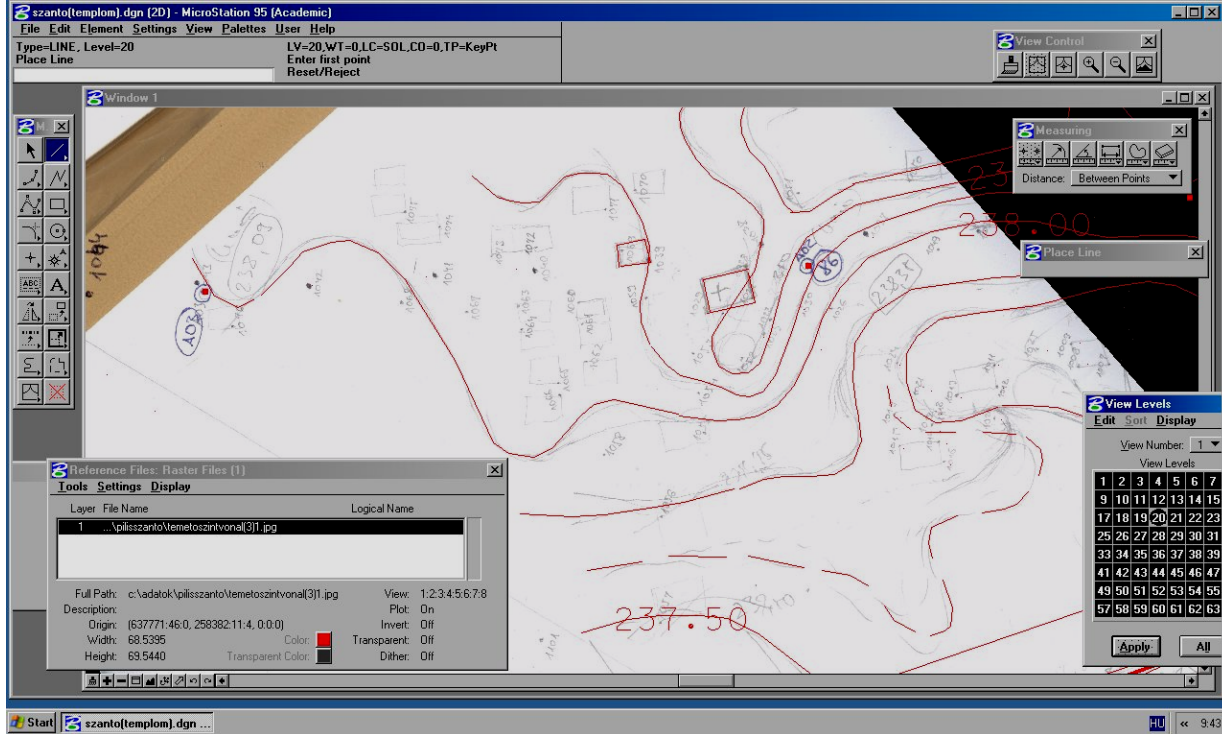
szanto(templom).dgn (2D) - MicroStation 95 (Academic)
File Edit Element Settings View Palettes User Help
Type=LINE, Level=20
Place Line
LV=20,WT=0,LC=SOL,CO=0,TP=KeyPt
Enter first point
Reset/Reject

View Control

Window 1

Measuring
Distance: Between Points

Place Line

238.00
238.09
238.31
237.50
1094
A03
A02
96

View Levels
Edit Sort Display
View Number: 1
View Levels

| 1 | 2 | 3 | 4 | 5 | 6 | 7 |
|---|---|---|---|---|---|---|
| 9 | 10 | 11 | 12 | 13 | 14 | 15 |
| 17 | 18 | 19 | 20 | 21 | 22 | 23 |
| 25 | 26 | 27 | 28 | 29 | 30 | 31 |
| 33 | 34 | 35 | 36 | 37 | 38 | 39 |
| 41 | 42 | 43 | 44 | 45 | 46 | 47 |
| 49 | 50 | 51 | 52 | 53 | 54 | 55 |
| 57 | 58 | 59 | 60 | 61 | 62 | 63 |

Apply All

Reference Files: Raster Files (1)
Tools Settings Display
Layer File Name Logical Name
1 ...\pilisszanto\temetoszintvonal(3)1.jpg

Full Path: c:\adatok\pilisszanto\temetoszintvonal(3)1.jpg
Description:
Origin: (637771:46:0, 258382:11:4, 0:0:0)
Width: 68.5395
Height: 69.5440
Color:
Transparent Color:
View: 1:2:3:4:5:6:7:8
Plot: On
Invert: Off
Transparent: Off
Dither: Off

Start szanto(templom).dgn ...
HU « 9:43